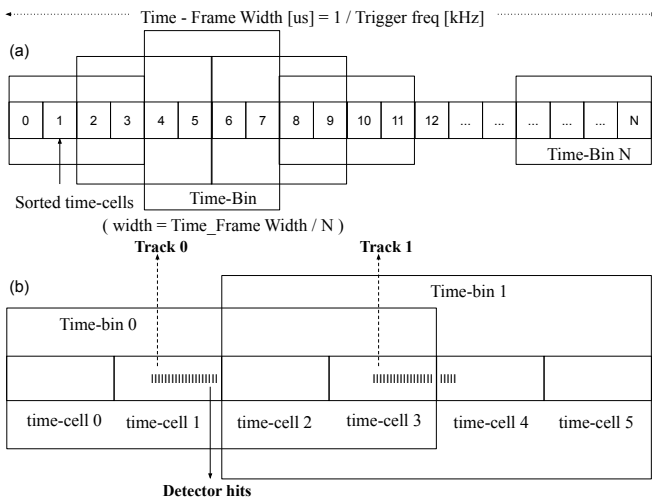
Time - Frame Width [us] = 1 / Trigger freq [kHz]

(a)

| 0 | 1 | 2 | 3 | 4 | 5 | 6 | 7 | 8 | 9 | 10 | 11 | 12 | ... | ... | ... | ... | ... | N |
|---|---|---|---|---|---|---|---|---|---|---|---|---|---|---|---|---|---|---|

Time-Bin N

Sorted time-cells

Time-Bin

( width = Time_Frame Width / N )

Track 0

Track 1

(b)

Time-bin 1

Time-bin 0

time-cell 0

time-cell 1

time-cell 2

time-cell 3

time-cell 4

time-cell 5

Detector hits